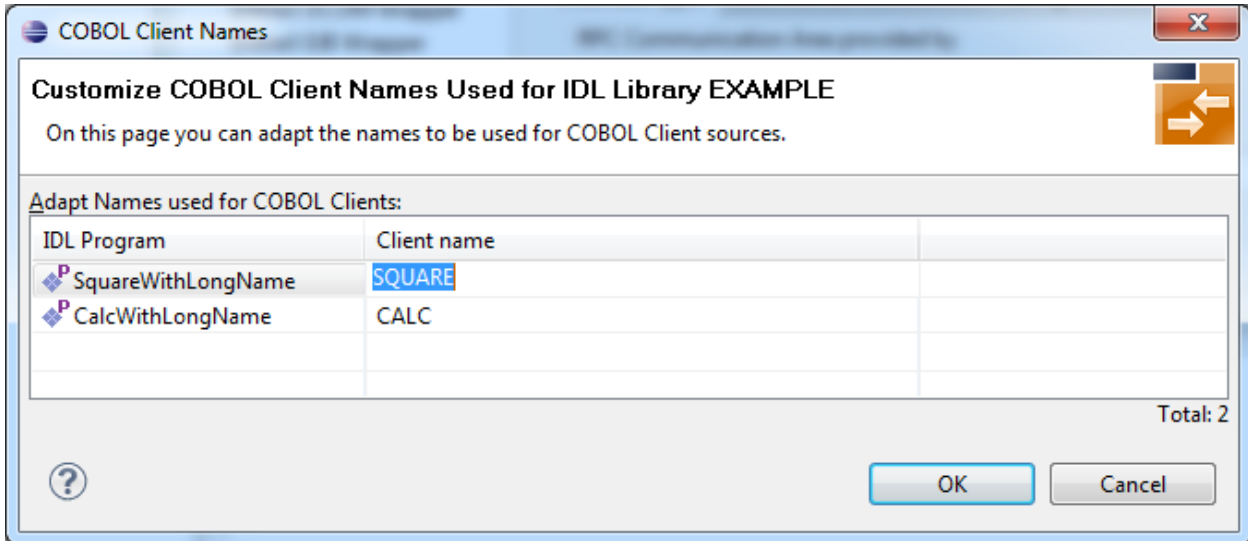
COBOL Client Names

Customize COBOL Client Names Used for IDL Library EXAMPLE

On this page you can adapt the names to be used for COBOL Client sources.

Adapt Names used for COBOL Clients:

| IDL Program | Client name |
|---|---|
| SquareWithLongName | SQUARE |
| CalcWithLongName | CALC |

Total: 2

OK Cancel